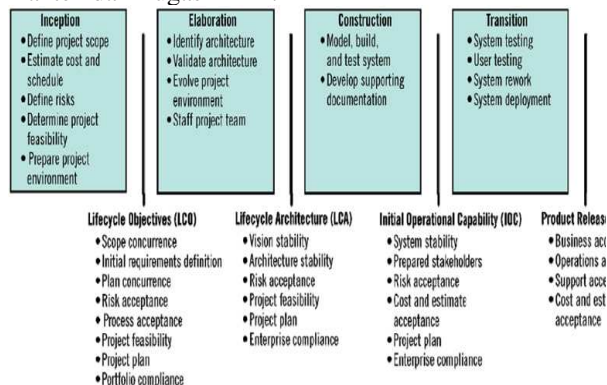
Inception
• Define project scope
• Estimate cost and schedule
• Define risks
• Determine project feasibility
• Prepare project environment

Elaboration
• Identify architecture
• Validate architecture
• Evolve project environment
• Staff project team

Construction
• Model, build, and test system
• Develop supporting documentation

Transition
• System testing
• User testing
• System rework
• System deployment

Lifecycle Objectives (LCO)
• Scope concurrence
• Initial requirements definition
• Plan concurrence
• Risk acceptance
• Process acceptance
• Project feasibility
• Project plan
• Portfolio compliance

Lifecycle Architecture (LCA)
• Vision stability
• Architecture stability
• Risk acceptance
• Project feasibility
• Project plan
• Enterprise compliance

Initial Operational Capability (IOC)
• System stability
• Prepared stakeholders
• Risk acceptance
• Cost and estimate acceptance
• Project plan
• Enterprise compliance

Product Releas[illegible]
• Business ac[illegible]
• Operations a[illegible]
• Support acce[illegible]
• Cost and est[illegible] acceptance